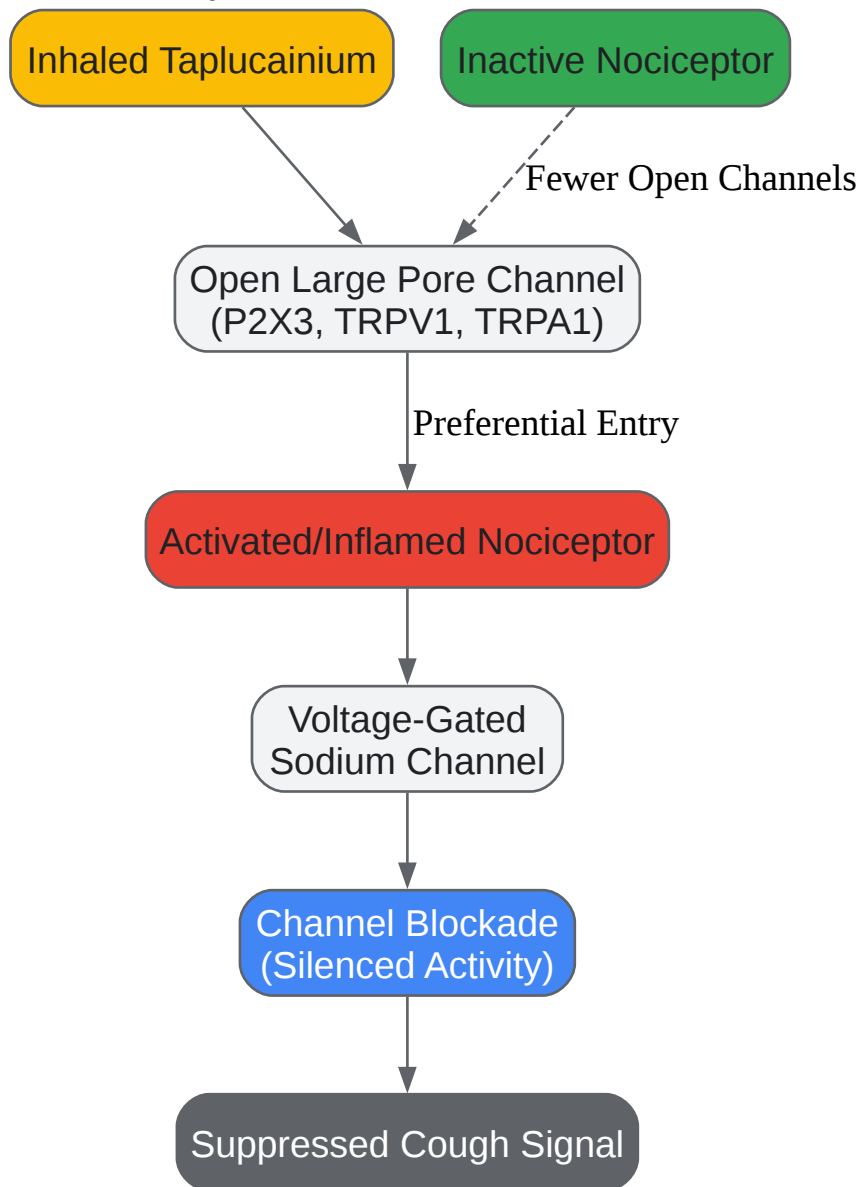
Inhaled Taplucainium

Inactive Nociceptor

Fewer Open Channels

Open Large Pore Channel (P2X3, TRPV1, TRPA1)

Preferential Entry

Activated/Inflamed Nociceptor

Voltage-Gated Sodium Channel

Channel Blockade (Silenced Activity)

Suppressed Cough Signal